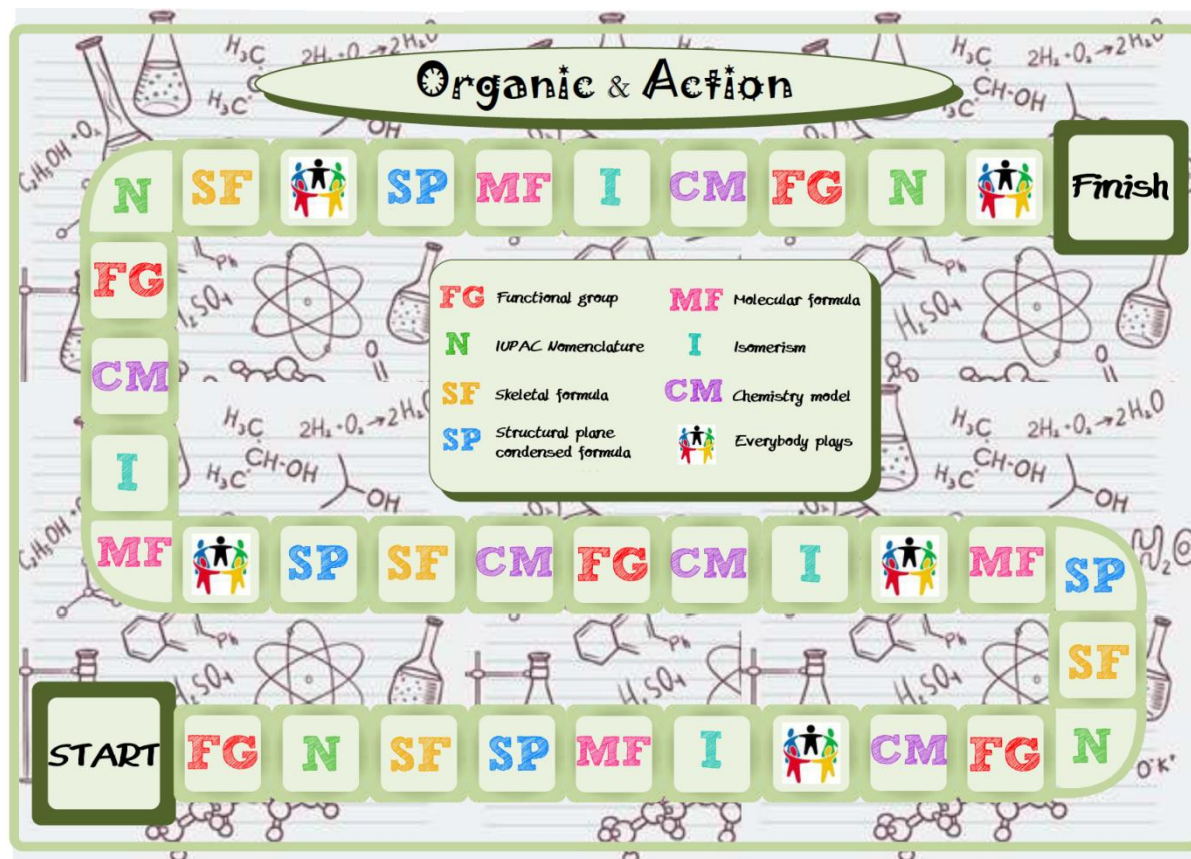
Organic & Action

N SF SP MF I CM FG N Finish

FG
CM
I

| | |
|---|---|
| FG Functional group | MF Molecular formula |
| N IUPAC Nomenclature | I Isomerism |
| SF Skeletal formula | CM Chemistry model |
| SP Structural plane condensed formula | Everybody plays |

MF SP SF CM FG CM I MF SP

SF

START FG N SF SP MF I CM FG N

$H_3C$ $2H_2 + O_2 \rightarrow 2H_2O$ $H_3C$ $CH$-OH OH $H_2SO_4$ $C_2H_5OH + O_2$